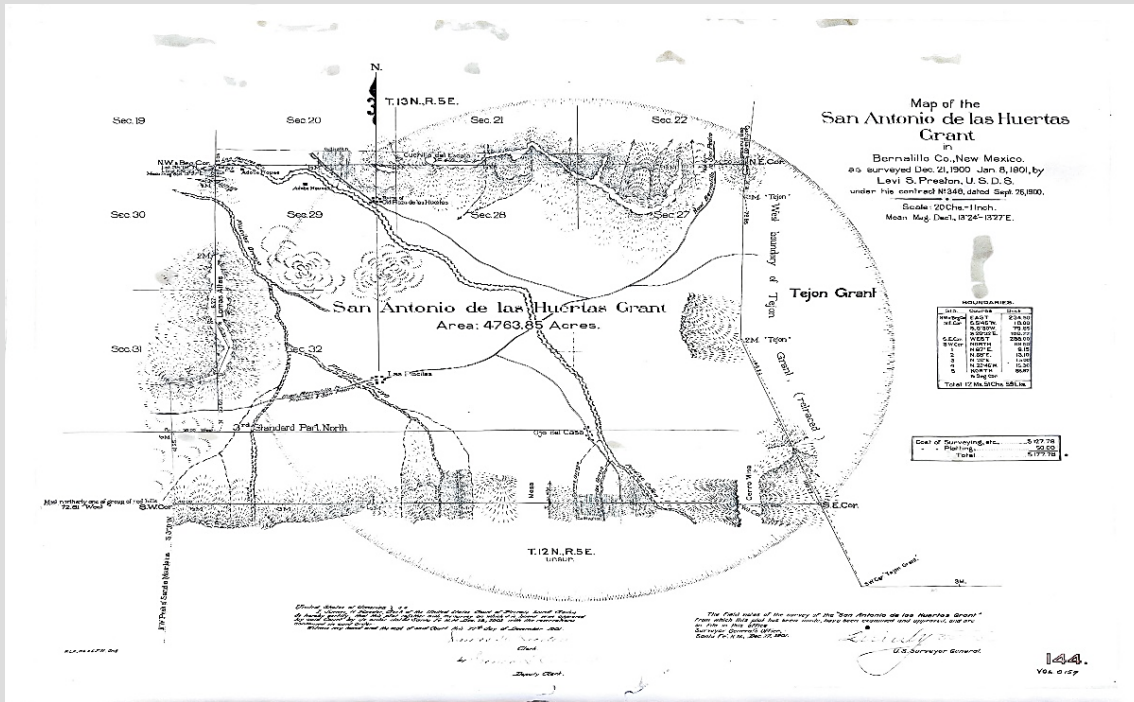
Map of the
San Antonio de las Huertas
Grant
in
Bernalillo Co., New Mexico.
as surveyed Dec. 21, 1900 Jan. 8, 1901, by
Levi S. Preston, U. S. D. S.
under his contract No 348, dated Sept. 26, 1900.

Scale: 20 Chs. = 1 Inch.
Mean Mag. Decl. 13°24' - 13°27' E.

N.

T. 13 N., R. 5 E.

Sec. 19
Sec. 20
Sec. 21
Sec. 22
Sec. 30
Sec. 29
Sec. 28
Sec. 27
Sec. 31
Sec. 32

NW. & Beg. Cor.
N.E. Cor.
Cuchilla del Ojo Pedro
Adobe House
Ruins of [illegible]

San Antonio de las Huertas Grant
Area: 4763.85 Acres.

Tejon Grant
West boundary of Tejon Grant (railroad)
2 M. "Tejon"

3rd Standard Parl. North
Ojo del Casa
Mesa
Cerro Wag
S.W. Cor.
S.E. Cor.

T. 12 N., R. 5 E.

BOUNDARIES.

| Sta. | Course | Dist. |
|---|---|---|
| N.W. & Beg. Cor. | EAST | 234.50 |
| N.E. Cor. | S. 5°45' W. | 13.00 |
|  | S. 5°30' W. | 79.85 |
|  | S. 20°12' E. | 188.77 |
| S.E. Cor. | WEST | 288.00 |
| S.W. Cor. | NORTH | 99.00 |
| 1 | N. 67° E. | 8.15 |
| 2 | N. 88° E. | 13.10 |
| 3 | N. 12° E. | 13.00 |
| 4 | N. 32°45' W. | 15.36 |
| 5 | NORTH | 56.87 |
|  | to Beg. Cor. |  |

Total 12 Ms. 51 Chs. 58 Lks.

| Cost of Surveying, etc. | $127.78 |
|---|---|
| " " Platting | 50.00 |
| Total | $177.78 |

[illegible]
Clerk
by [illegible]
Deputy Clerk.

The Field notes of the survey of the "San Antonio de las Huertas Grant" from which this plat has been made, have been examined and approved, and are on file in this office.
Surveyor General's Office,
Santa Fe, N.M., Dec. 17, 1901.
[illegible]
U.S. Surveyor General.

144.
Vol. 0157